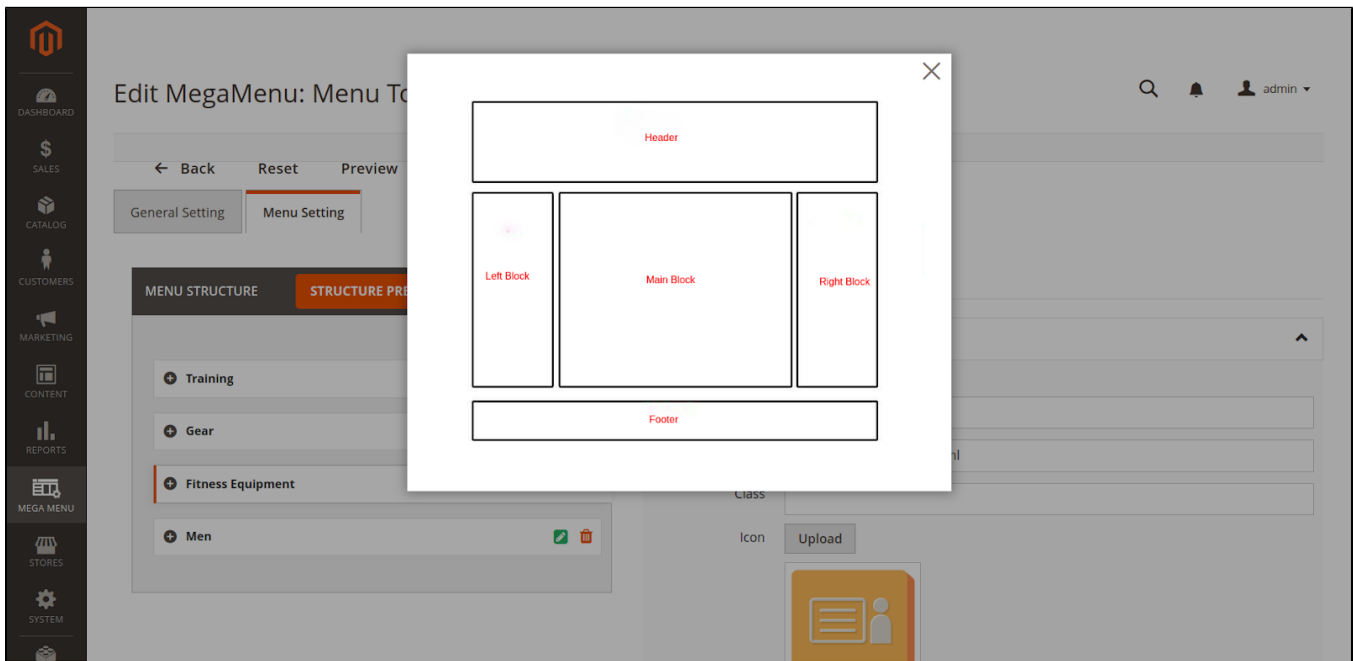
DASHBOARD
SALES
CATALOG
CUSTOMERS
MARKETING
CONTENT
REPORTS
MEGA MENU
STORES
SYSTEM

Edit MegaMenu: Menu To

admin

← Back Reset Preview

General Setting
Menu Setting

MENU STRUCTURE
STRUCTURE PRE

Training
Gear
Fitness Equipment
Men

nl
Class
Icon
Upload

Header
Left Block
Main Block
Right Block
Footer